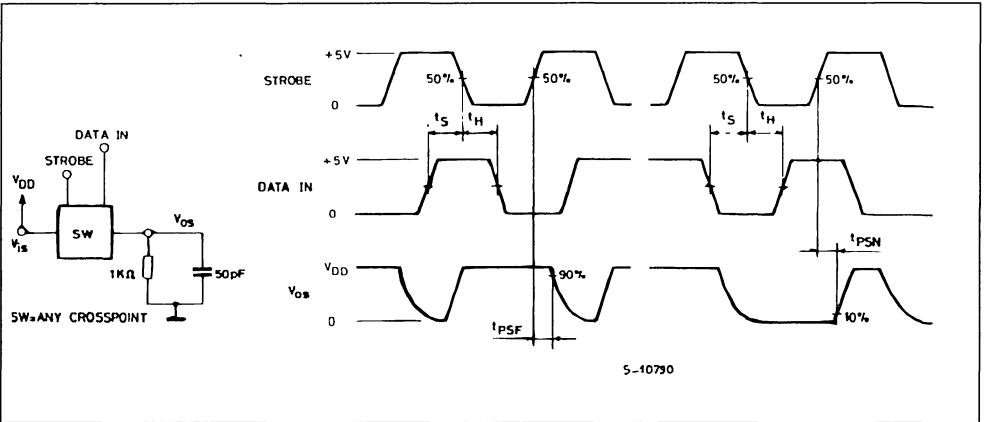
DATA IN

STROBE

$V_{DD}$

$V_{IS}$

SW

$V_{OS}$

1KΩ

50pF

SW=ANY CROSSPOINT

STROBE

+5V

0

50%

50%

50%

50%

$t_S$

$t_H$

$t_S$

$t_H$

DATA IN

+5V

0

$V_{DD}$

$V_{OS}$

0

90%

$t_{PSF}$

$t_{PSN}$

10%

S-10790